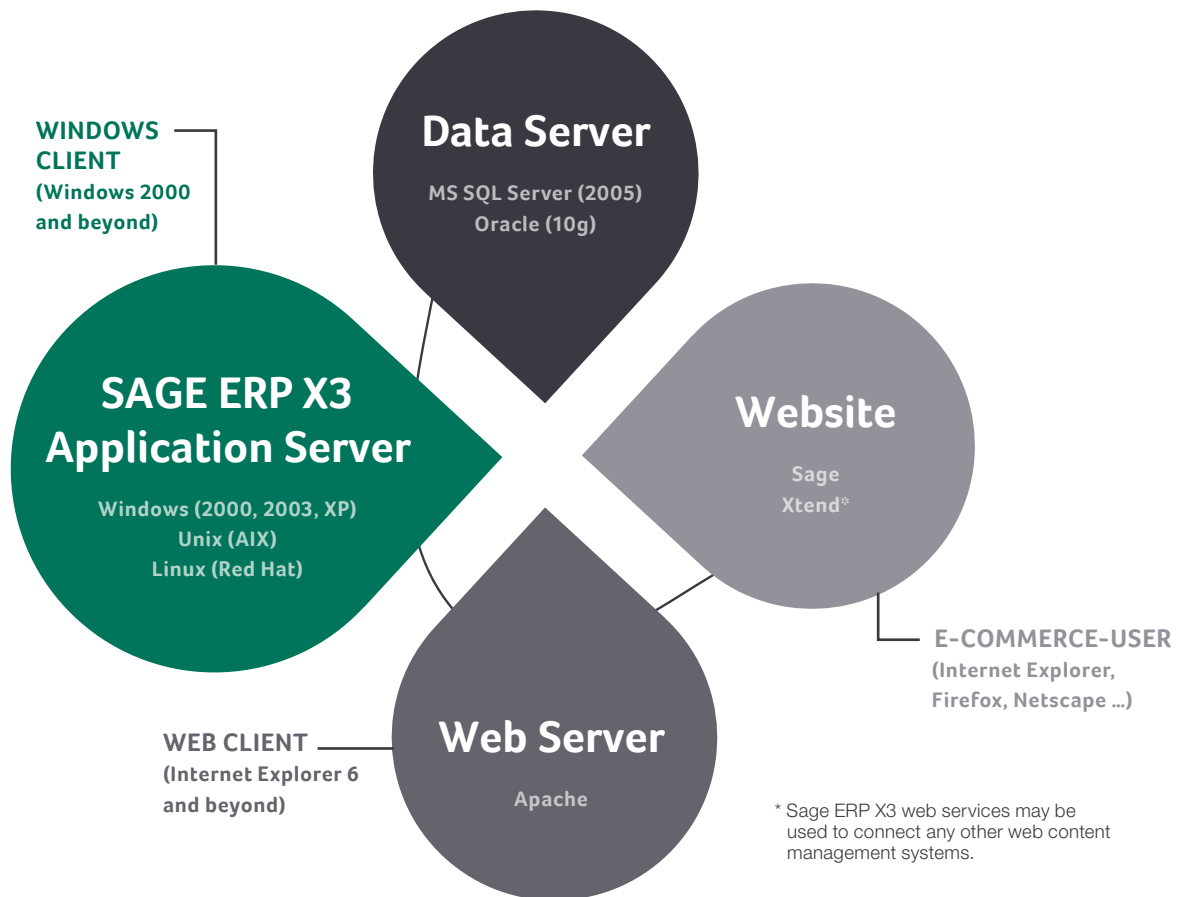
WINDOWS CLIENT
(Windows 2000 and beyond)

Data Server

MS SQL Server (2005)
Oracle (10g)

SAGE ERP X3
Application Server

Windows (2000, 2003, XP)
Unix (AIX)
Linux (Red Hat)

Website

Sage
Xtend*

E-COMMERCE-USER
(Internet Explorer, Firefox, Netscape ...)

WEB CLIENT
(Internet Explorer 6 and beyond)

Web Server

Apache

* Sage ERP X3 web services may be used to connect any other web content management systems.